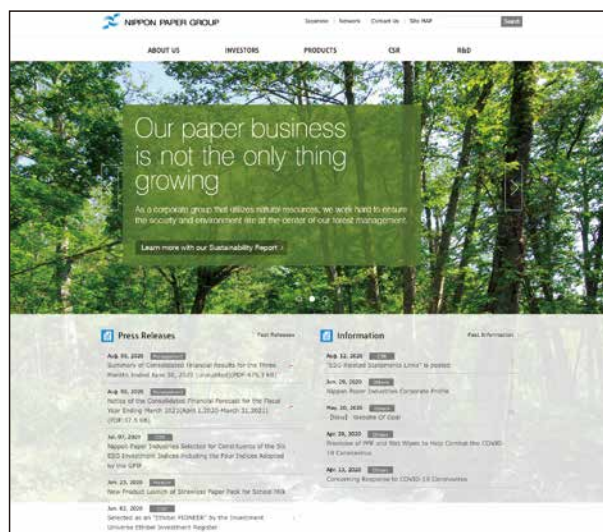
NIPPON PAPER GROUP

Japanese | Network | Contact Us | Site MAP

Search

ABOUT US

INVESTORS

PRODUCTS

CSR

R&D

Our paper business is not the only thing growing

As a corporate group that utilizes natural resources, we work hard to ensure the society and environment are at the center of our forest management.

Learn more with our Sustainability Report ›

Press Releases

Past Releases

Aug. 05, 2020 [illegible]
Summary of Consolidated Financial Results for the Three Months Ended June 30, 2020 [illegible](PDF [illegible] KB)

Aug. 05, 2020 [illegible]
Notice of the Consolidated Financial Forecast for the Fiscal Year Ending March 2021(April 1,2020-March 31,2021) (PDF 57.5 KB)

Jul. 07, 2020 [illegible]
Nippon Paper Industries Selected for Constituency of the Six ESG Investment Indices including the Four Indices Adopted by the GPIF

Jun. 23, 2020 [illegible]
New Product Launch of Screwcap Paper Pack for School Milk

Jun. 02, 2020 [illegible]
Selected as an "Ethibel PIONEER" by the Investment Universe Ethibel Investment Register

Information

Past Information

Aug. 12, 2020 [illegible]
"ESG-Related Statements Links" is posted.

Jun. 26, 2020 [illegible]
Nippon Paper Industries Corporate Profile

May. 20, 2020 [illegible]
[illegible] Website Of Goal

Apr. 28, 2020 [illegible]
Provision of PPE and Wet Wipes to Help Combat the COVID-19 Coronavirus

Apr. 13, 2020 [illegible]
Concerning Response to COVID-19 Coronavirus